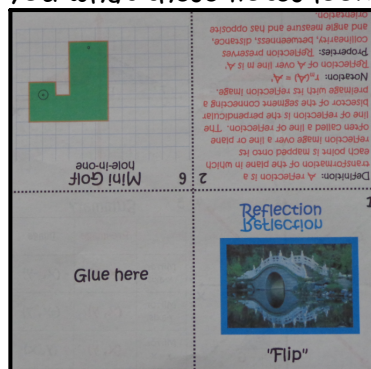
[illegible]

Definition: A reflection is a transformation of the plane in which each point is mapped onto its reflection image over a line or plane often called a line of reflection. The line of reflection is the perpendicular bisector of the segment connecting a preimage with its reflection image.

Notation: $r_m(A) = A'$
Reflection of A over line m is A'.

Properties: Reflection preserves collinearity, betweenness, distance, and angle measure and has opposite orientation.

Mini Golf
hole-in-one

2 6

1

Reflection
Reflection

Glue here

"Flip"